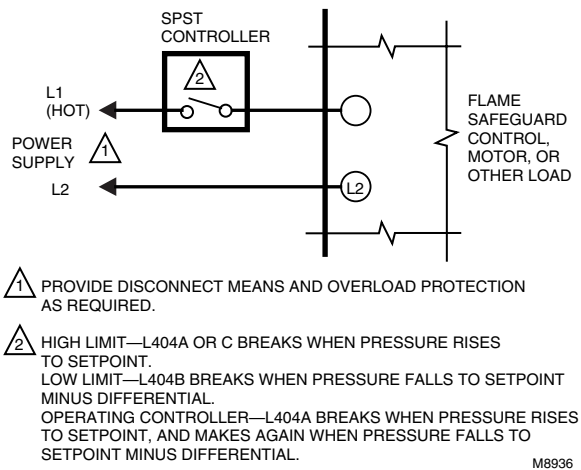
SPST CONTROLLER

2

L1 (HOT)

POWER SUPPLY

1

L2

L2

FLAME SAFEGUARD CONTROL, MOTOR, OR OTHER LOAD

1 PROVIDE DISCONNECT MEANS AND OVERLOAD PROTECTION AS REQUIRED.

2 HIGH LIMIT—L404A OR C BREAKS WHEN PRESSURE RISES TO SETPOINT.
LOW LIMIT—L404B BREAKS WHEN PRESSURE FALLS TO SETPOINT MINUS DIFFERENTIAL.
OPERATING CONTROLLER—L404A BREAKS WHEN PRESSURE RISES TO SETPOINT, AND MAKES AGAIN WHEN PRESSURE FALLS TO SETPOINT MINUS DIFFERENTIAL.

M8936